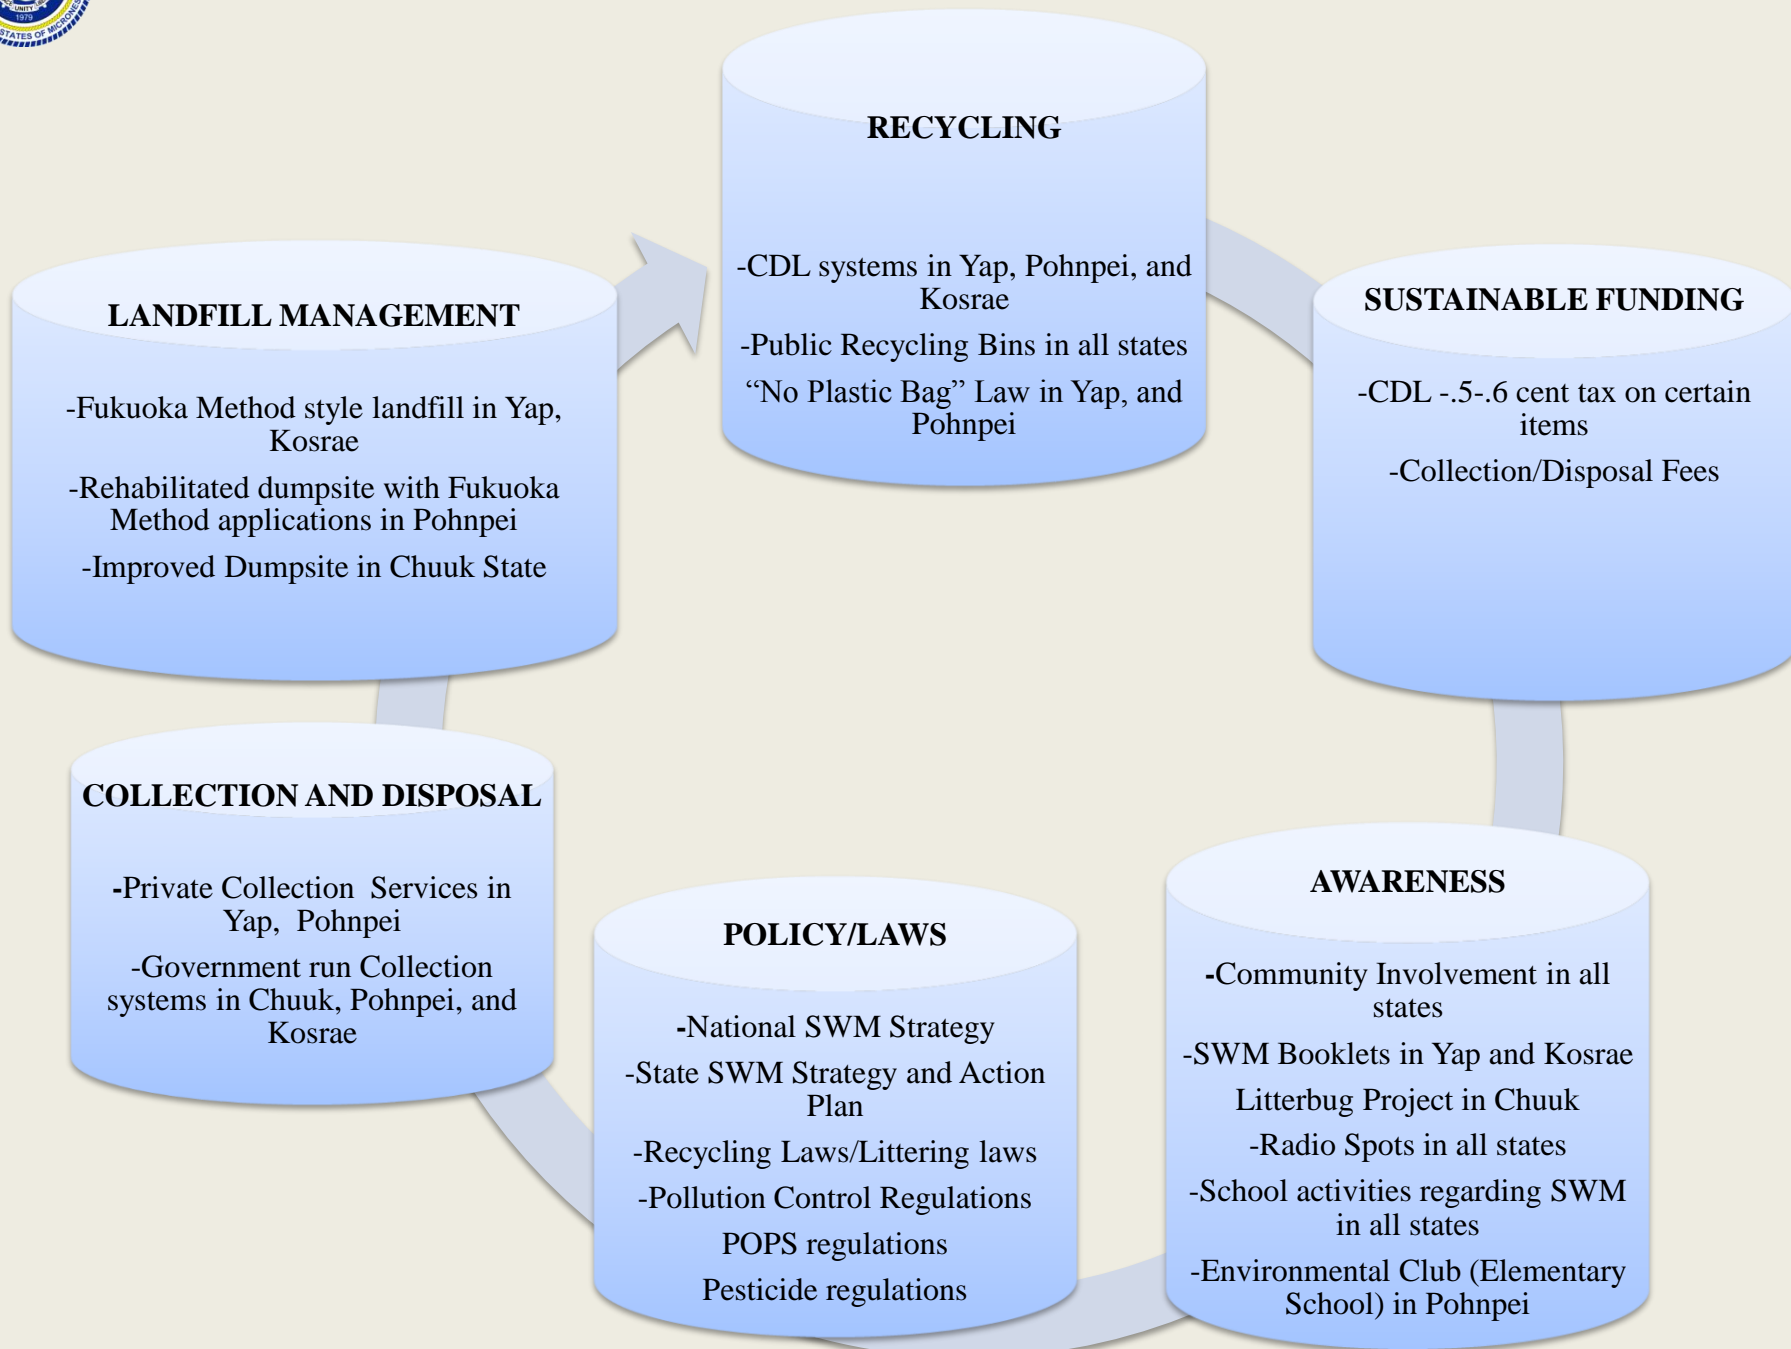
UNITY 1979 STATES OF MICRONESIA

RECYCLING

-CDL systems in Yap, Pohnpei, and Kosrae

-Public Recycling Bins in all states

“No Plastic Bag” Law in Yap, and Pohnpei

SUSTAINABLE FUNDING

-CDL -.5-.6 cent tax on certain items

-Collection/Disposal Fees

AWARENESS

-Community Involvement in all states

-SWM Booklets in Yap and Kosrae

Litterbug Project in Chuuk

-Radio Spots in all states

-School activities regarding SWM in all states

-Environmental Club (Elementary School) in Pohnpei

POLICY/LAWS

-National SWM Strategy

-State SWM Strategy and Action Plan

-Recycling Laws/Littering laws

-Pollution Control Regulations

POPS regulations

Pesticide regulations

COLLECTION AND DISPOSAL

-Private Collection Services in Yap, Pohnpei

-Government run Collection systems in Chuuk, Pohnpei, and Kosrae

LANDFILL MANAGEMENT

-Fukuoka Method style landfill in Yap, Kosrae

-Rehabilitated dumpsite with Fukuoka Method applications in Pohnpei

-Improved Dumpsite in Chuuk State